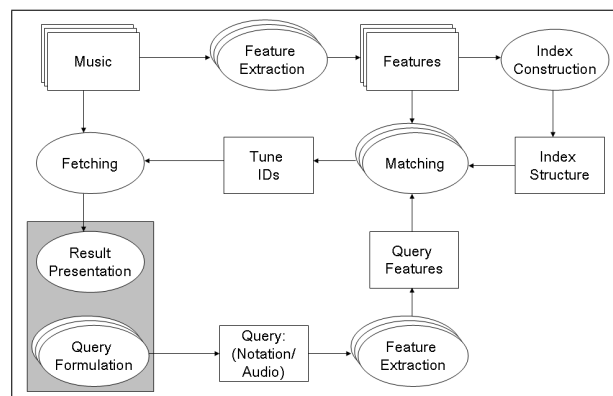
Music

Feature Extraction

Features

Index Construction

Fetching

Tune IDs

Matching

Index Structure

Result Presentation

Query Features

Query Formulation

Query: (Notation/ Audio)

Feature Extraction